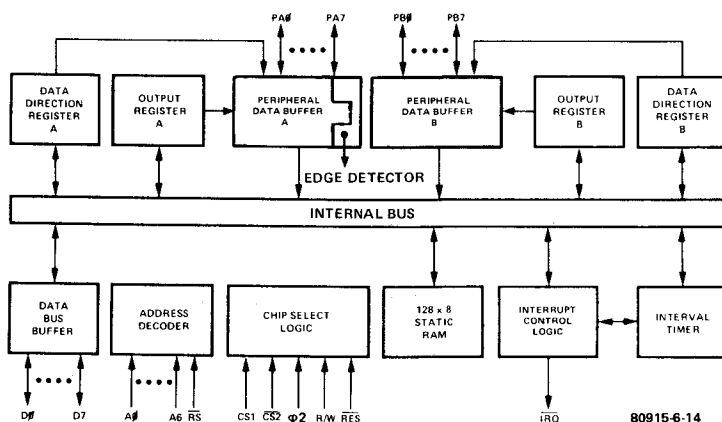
PA∅ PA7 PB∅ PB7

DATA DIRECTION REGISTER A

OUTPUT REGISTER A

PERIPHERAL DATA BUFFER A

PERIPHERAL DATA BUFFER B

OUTPUT REGISTER B

DATA DIRECTION REGISTER B

EDGE DETECTOR

INTERNAL BUS

DATA BUS BUFFER

ADDRESS DECODER

CHIP SELECT LOGIC

128 x 8 STATIC RAM

INTERRUPT CONTROL LOGIC

INTERVAL TIMER

D∅ D7 A∅ A6 $\overline{RS}$ CS1 $\overline{CS2}$ $\Phi 2$ R/W $\overline{RES}$ $\overline{IRQ}$

80915-6-14